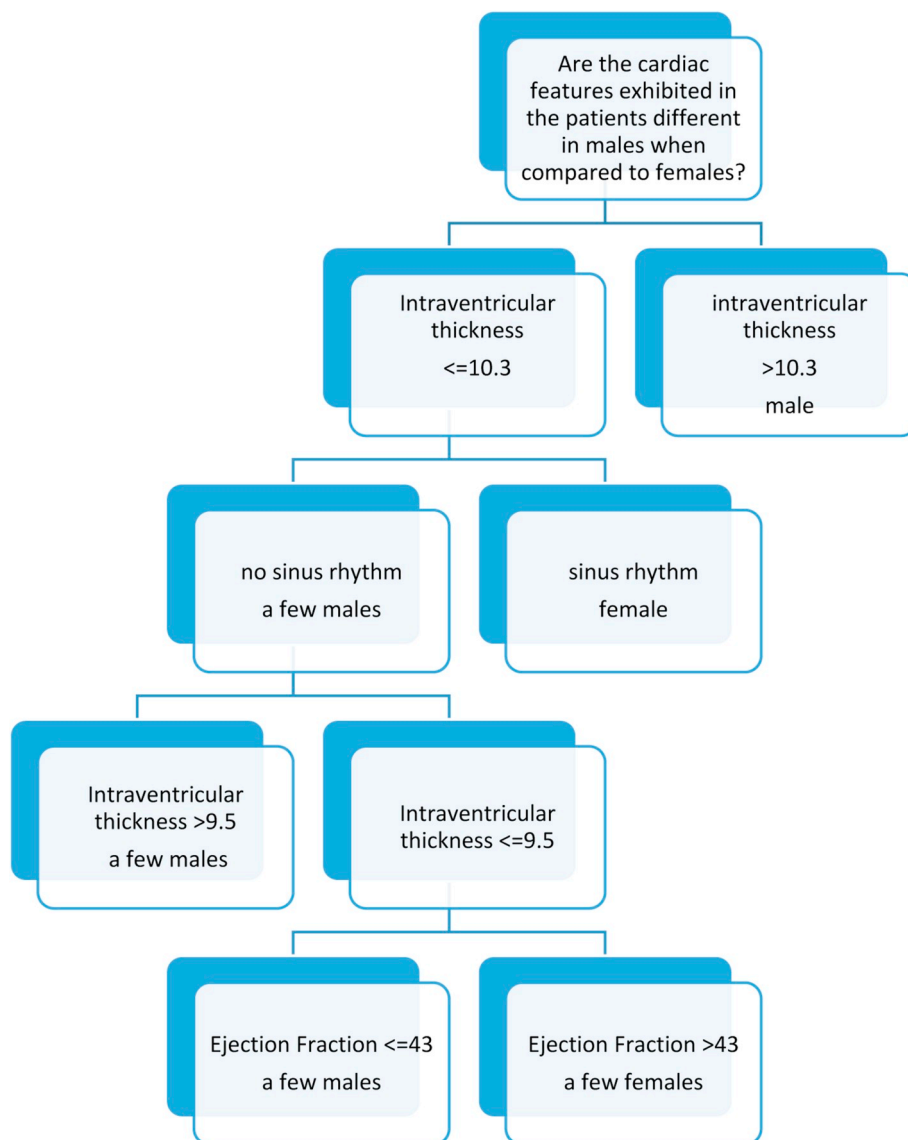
Are the cardiac features exhibited in the patients different in males when compared to females?

Intraventricular thickness <=10.3

intraventricular thickness >10.3 male

no sinus rhythm a few males

sinus rhythm female

Intraventricular thickness >9.5 a few males

Intraventricular thickness <=9.5

Ejection Fraction <=43 a few males

Ejection Fraction >43 a few females